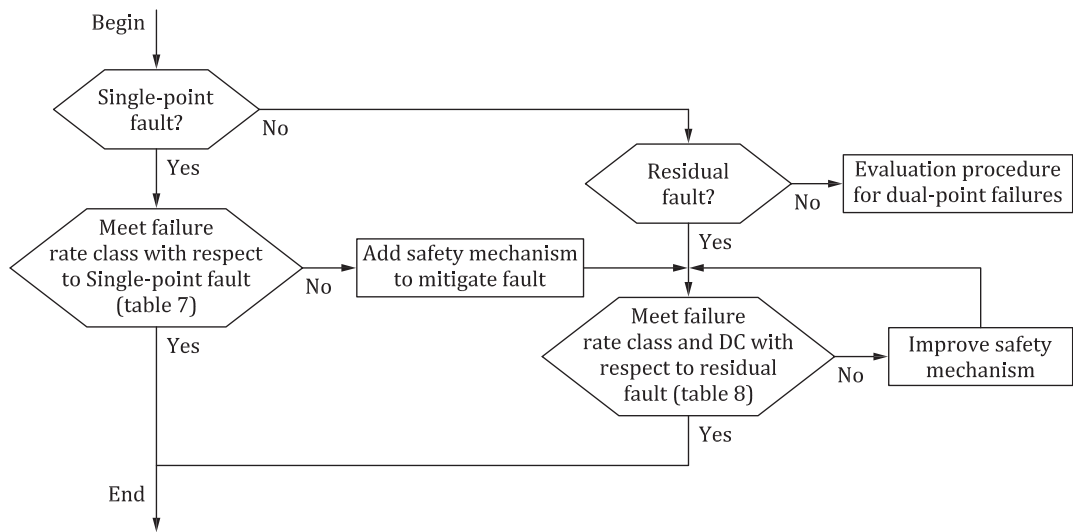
Begin

Single-point fault?

No

Yes

Residual fault?

No

Evaluation procedure for dual-point failures

Meet failure rate class with respect to Single-point fault (table 7)

No

Add safety mechanism to mitigate fault

Yes

Meet failure rate class and DC with respect to residual fault (table 8)

No

Improve safety mechanism

Yes

Yes

End